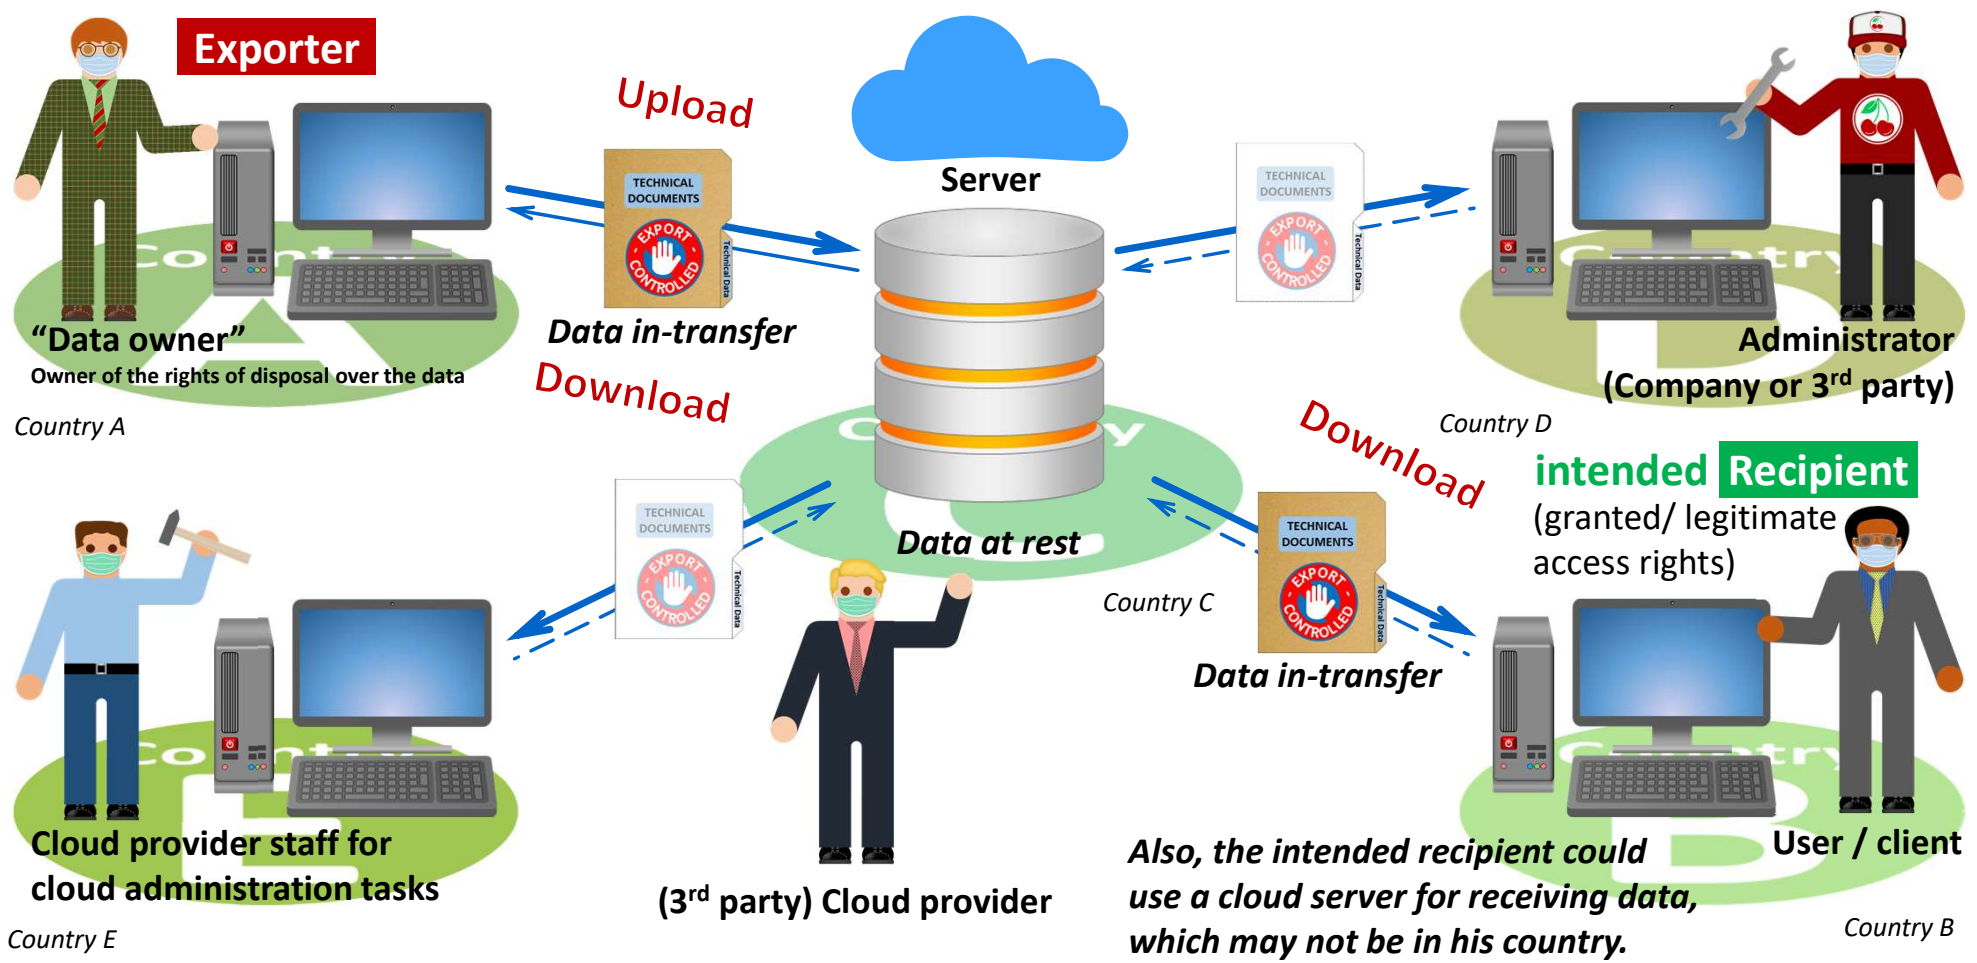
Exporter

Upload

Server

TECHNICAL DOCUMENTS

EXPORT CONTROLLED

Technical Data

"Data owner"
Owner of the rights of disposal over the data

Country A

Data in-transfer

Download

Administrator
(Company or 3$^{rd}$ party)

Country D

Download

intended Recipient
(granted/ legitimate access rights)

Data at rest

Country C

Data in-transfer

Cloud provider staff for cloud administration tasks

Country E

(3$^{rd}$ party) Cloud provider

Also, the intended recipient could use a cloud server for receiving data, which may not be in his country.

User / client

Country B